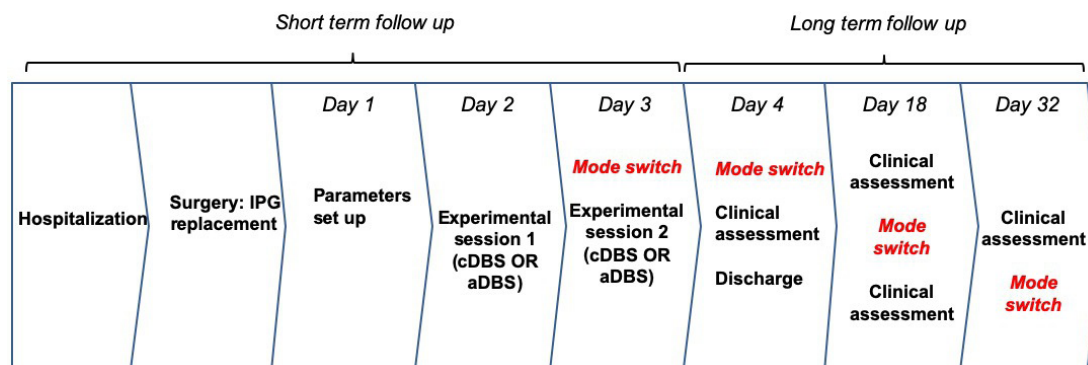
Short term follow up

Long term follow up

Hospitalization

Surgery: IPG replacement

Day 1

Parameters set up

Day 2

Experimental session 1 (cDBS OR aDBS)

Day 3

Mode switch

Experimental session 2 (cDBS OR aDBS)

Day 4

Mode switch

Clinical assessment

Discharge

Day 18

Clinical assessment

Mode switch

Clinical assessment

Day 32

Clinical assessment

Mode switch